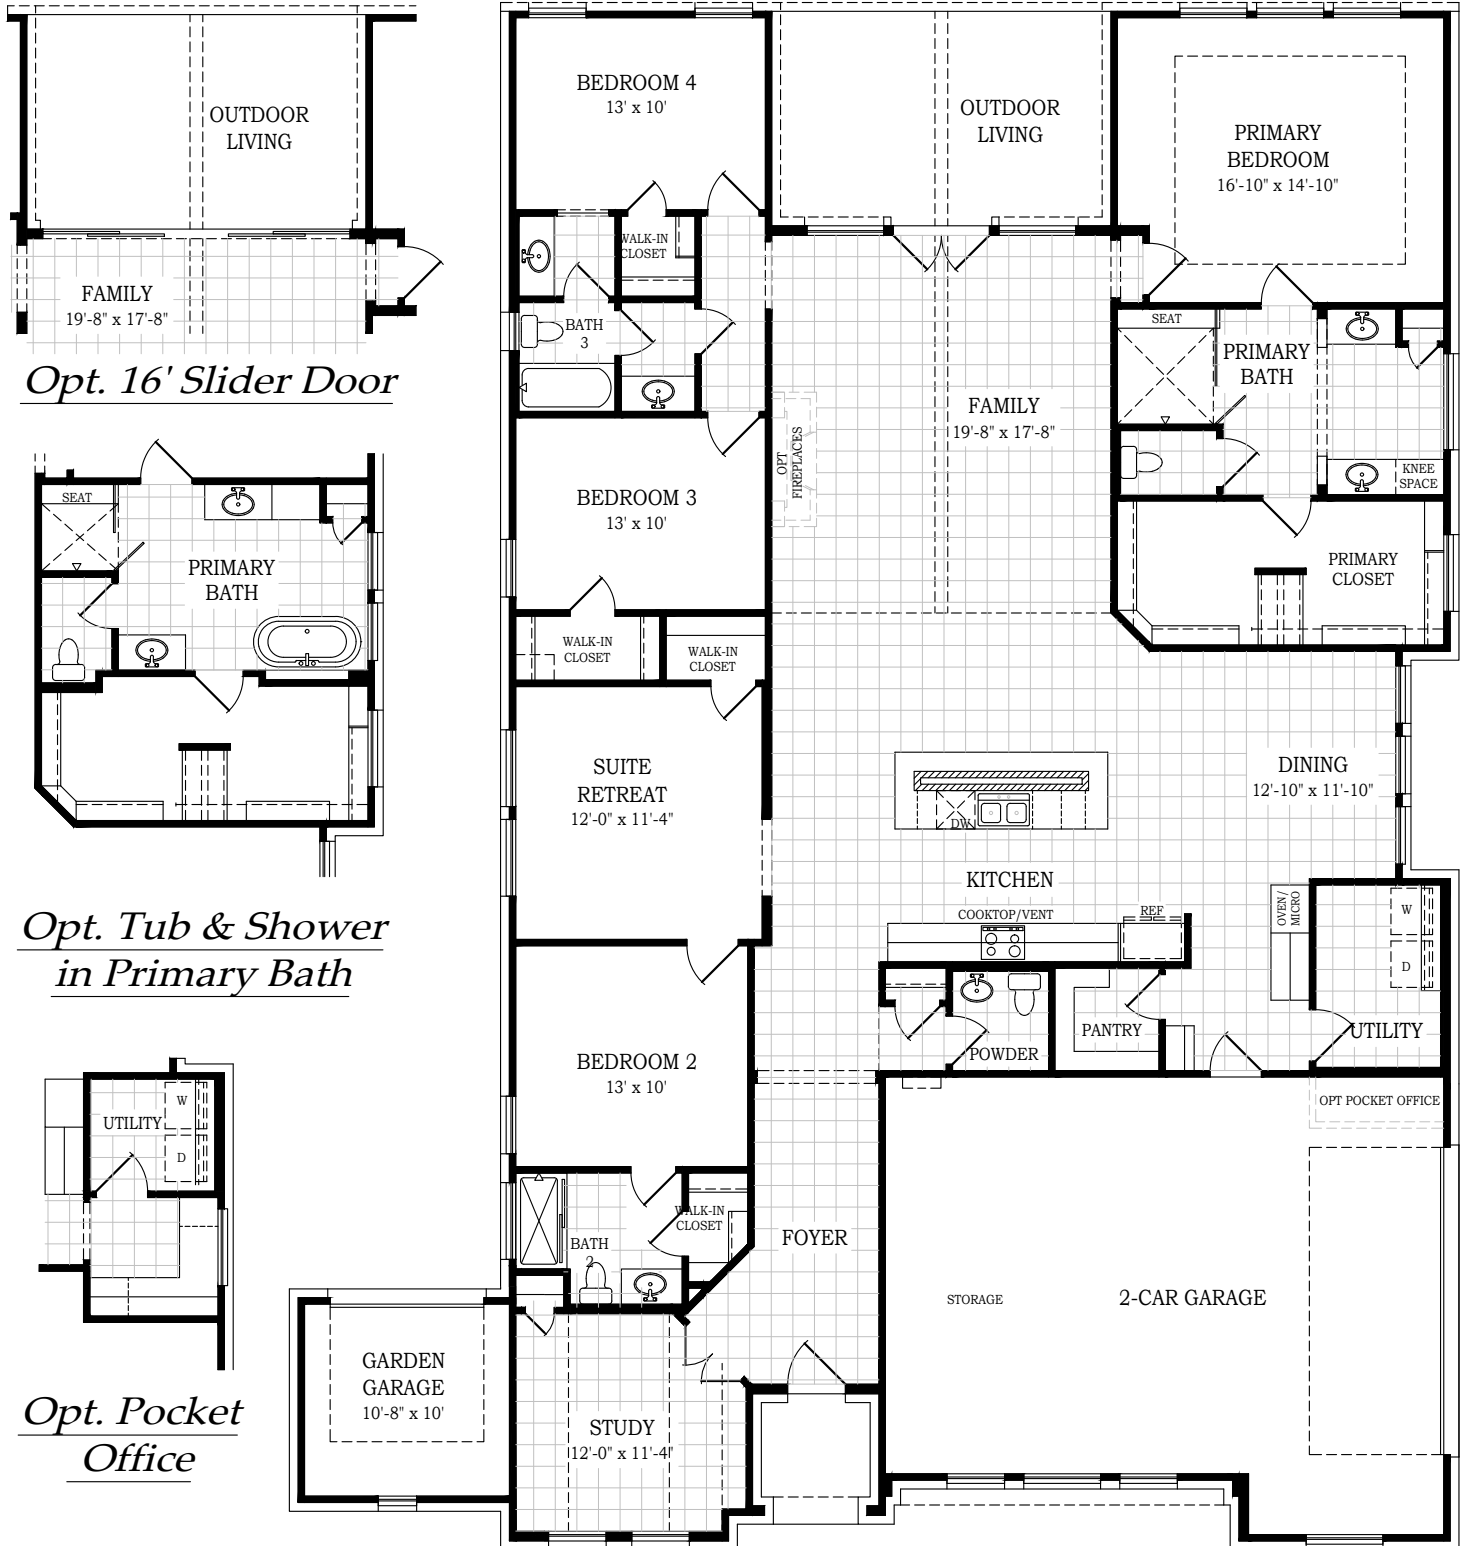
OUTDOOR LIVING

FAMILY
19'-8" x 17'-8"

Opt. 16' Slider Door

SEAT

PRIMARY BATH

Opt. Tub & Shower in Primary Bath

UTILITY

W

D

Opt. Pocket Office

BEDROOM 4
13' x 10'

WALK-IN CLOSET

BATH 3

BEDROOM 3
13' x 10'

WALK-IN CLOSET

WALK-IN CLOSET

SUITE RETREAT
12'-0" x 11'-4"

BEDROOM 2
13' x 10'

WALK-IN CLOSET

BATH 2

GARDEN GARAGE
10'-8" x 10'

STUDY
12'-0" x 11'-4"

OUTDOOR LIVING

OPT FIREPLACES

FAMILY
19'-8" x 17'-8"

PRIMARY BEDROOM
16'-10" x 14'-10"

SEAT

PRIMARY BATH

KNEE SPACE

PRIMARY CLOSET

DINING
12'-10" x 11'-10"

DW

KITCHEN

COOKTOP/VENT

REF

OVEN / MICRO

W

D

PANTRY

POWDER

UTILITY

OPT POCKET OFFICE

FOYER

STORAGE

2-CAR GARAGE